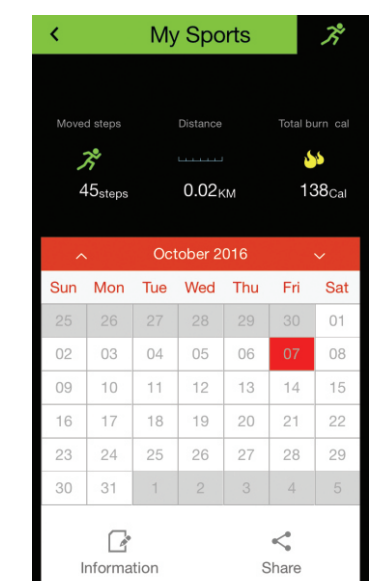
<

My Sports

Moved steps

Distance

Total burn cal

45steps

0.02KM

138Cal

October 2016

| Sun | Mon | Tue | Wed | Thu | Fri | Sat |
|---|---|---|---|---|---|---|
| 25 | 26 | 27 | 28 | 29 | 30 | 01 |
| 02 | 03 | 04 | 05 | 06 | 07 | 08 |
| 09 | 10 | 11 | 12 | 13 | 14 | 15 |
| 16 | 17 | 18 | 19 | 20 | 21 | 22 |
| 23 | 24 | 25 | 26 | 27 | 28 | 29 |
| 30 | 31 | 1 | 2 | 3 | 4 | 5 |

Information

Share